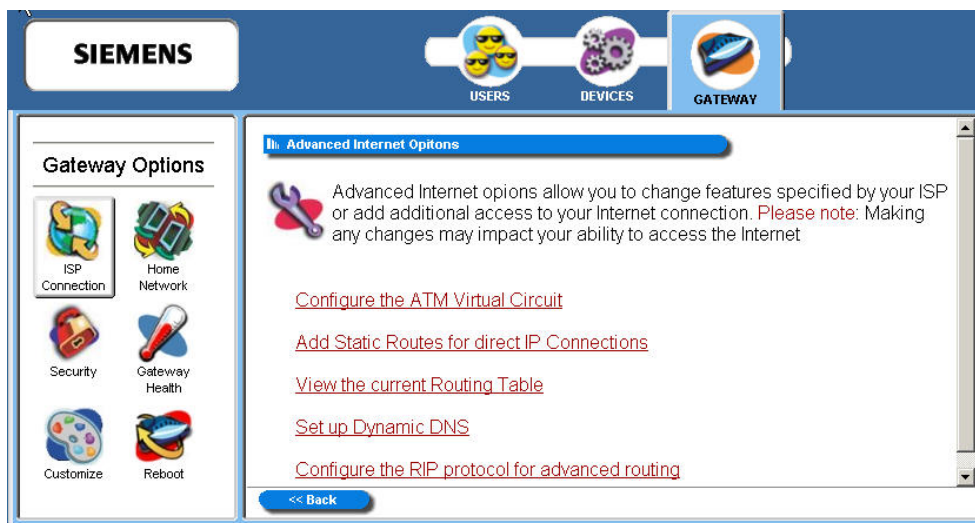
SIEMENS

USERS

DEVICES

GATEWAY

Gateway Options

ISP Connection

Home Network

Security

Gateway Health

Customize

Reboot

Advanced Internet Opitons

Advanced Internet opions allow you to change features specified by your ISP or add additional access to your Internet connection. Please note: Making any changes may impact your ability to access the Internet

Configure the ATM Virtual Circuit

Add Static Routes for direct IP Connections

View the current Routing Table

Set up Dynamic DNS

Configure the RIP protocol for advanced routing

<< Back